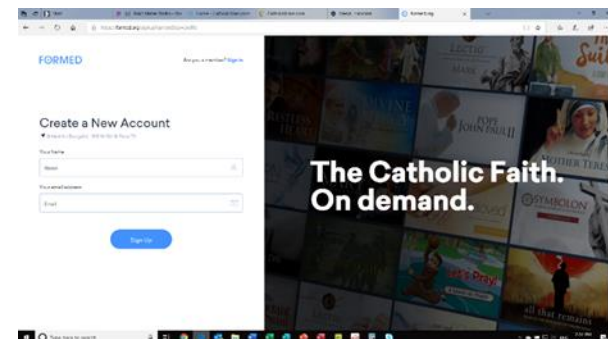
FORMED

Are you a member? Sign in

Create a New Account

Your Name

Name

Your email address

Email

Sign Up

The Catholic Faith. On demand.

POPE JOHN PAUL II

MOTHER TERESA

SYMBOLON

Let's Pray

all that remains

Type here to search